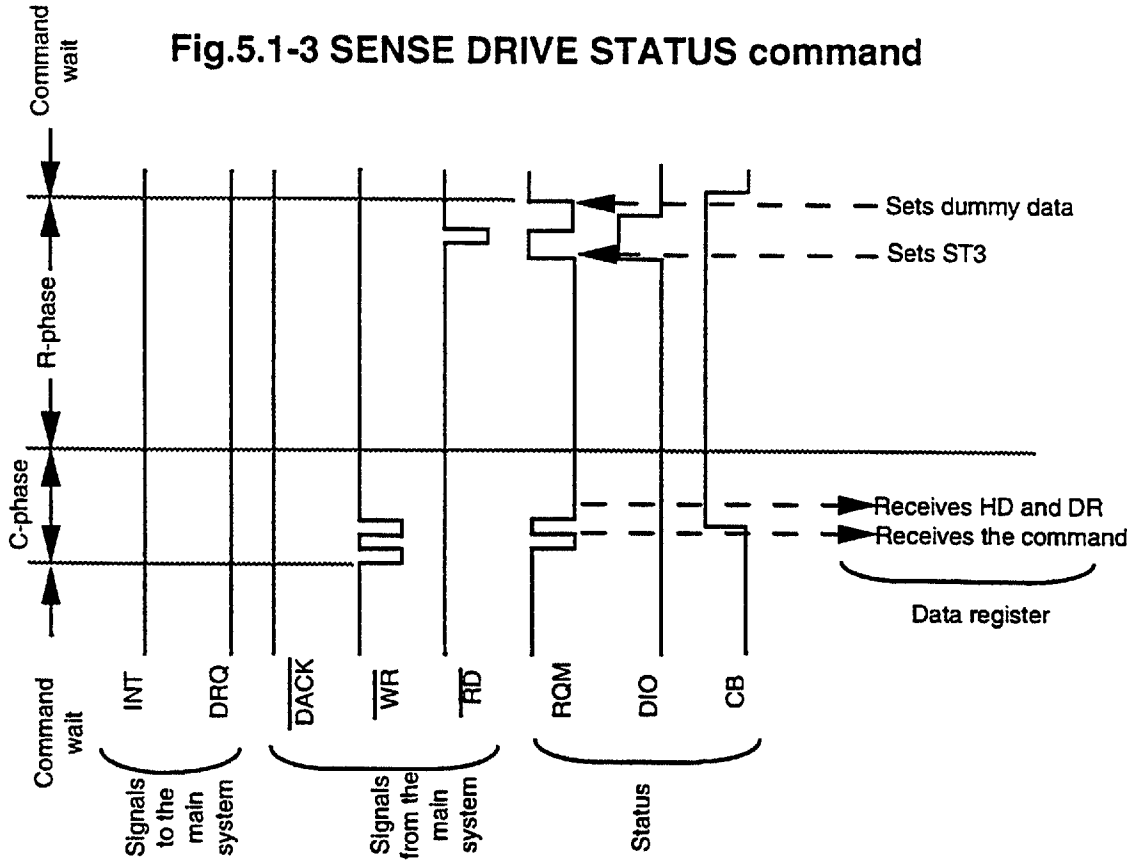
Command wait

Fig.5.1-3 SENSE DRIVE STATUS command

Sets dummy data

Sets ST3

R-phase

C-phase

Receives HD and DR

Receives the command

Data register

Command wait

INT

DRQ

$\overline{DACK}$

$\overline{WR}$

$\overline{RD}$

RQM

DIO

CB

Signals to the main system

Signals from the main system

Status